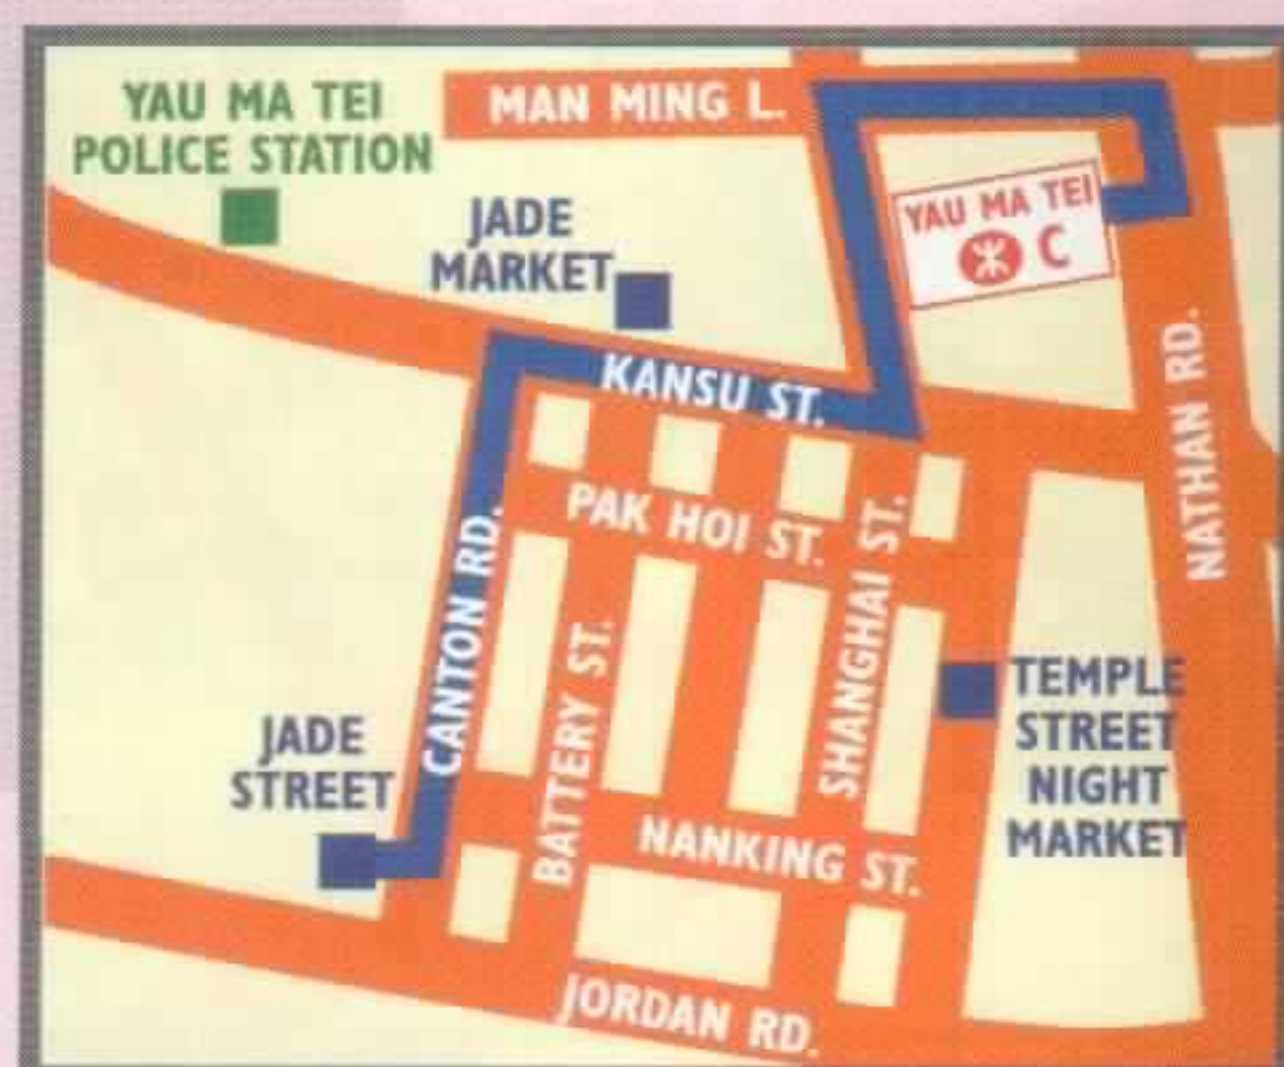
YAU MA TEI POLICE STATION

MAN MING L.

JADE MARKET

YAU MA TEI
C

KANSU ST.

NATHAN RD.

PAK HOI ST.

SHANGHAI ST.

CANTON RD.

BATTERY ST.

TEMPLE STREET NIGHT MARKET

JADE STREET

NANKING ST.

JORDAN RD.